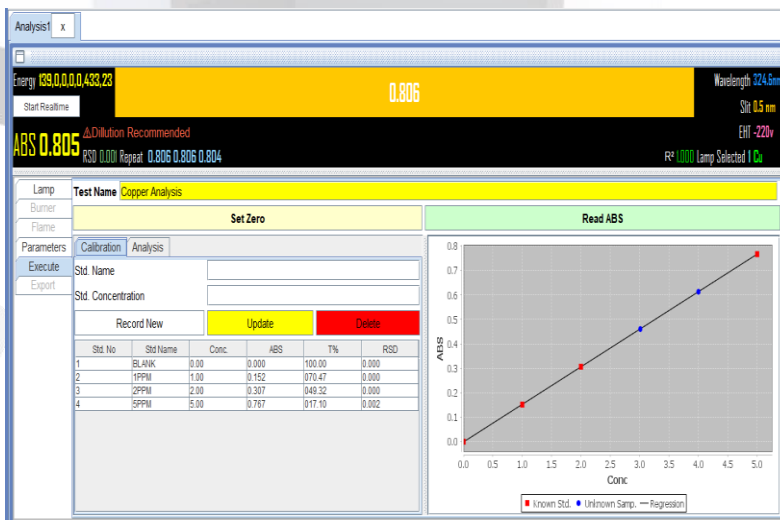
Analysis1 x

Energy 139,0,0,0,0,433,23
Start Realtime
0.806
Wavelength 324.6nm
Slit 0.5 nm
EHT -220v
ABS 0.805
⚠Dillution Recommended
RSD 0.001 Repeat 0.806 0.806 0.804
R² 1.000 Lamp Selected 1 Cu

Lamp
Burner
Flame
Parameters
Execute
Export

Test Name Copper Analysis
Set Zero
Read ABS
Calibration Analysis
Std. Name
Std. Concentration
Record New
Update
Delete

| Std. No | Std Name | Conc. | ABS | T% | RSD |
|---|---|---|---|---|---|
| 1 | BLANK | 0.00 | 0.000 | 100.00 | 0.000 |
| 2 | 1PPM | 1.00 | 0.152 | 070.47 | 0.000 |
| 3 | 2PPM | 2.00 | 0.307 | 049.32 | 0.000 |
| 4 | 5PPM | 5.00 | 0.767 | 017.10 | 0.002 |

0.8
0.7
0.6
0.5
0.4
0.3
0.2
0.1
0.0
ABS
0.0 0.5 1.0 1.5 2.0 2.5 3.0 3.5 4.0 4.5 5.0
Conc
Known Std. Unknown Samp. Regression